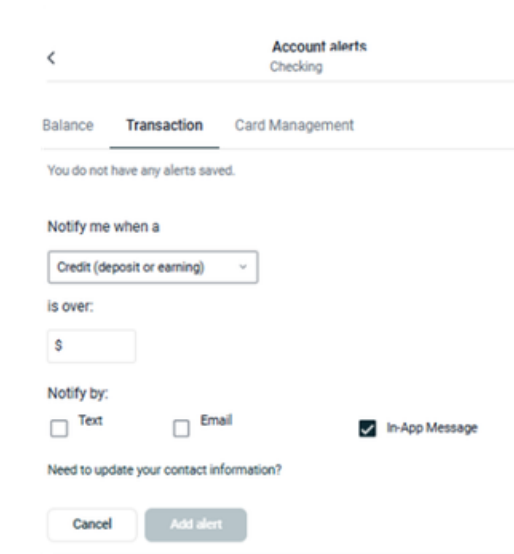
<

Account alerts
Checking

Balance Transaction Card Management

You do not have any alerts saved.

Notify me when a

Credit (deposit or earning)

is over:

$

Notify by:

Text Email In-App Message

Need to update your contact information?

Cancel Add alert